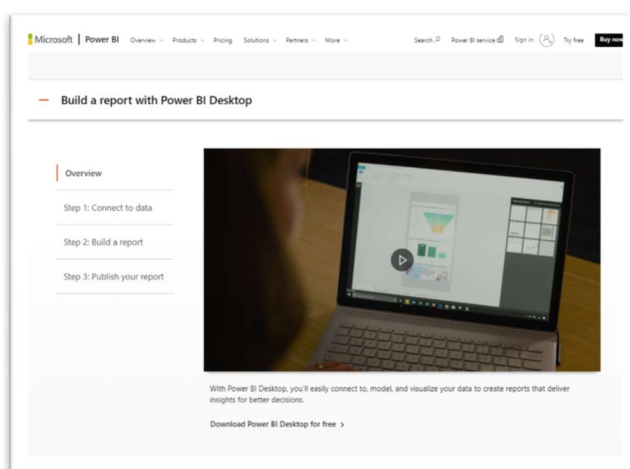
Microsoft | Power BI Overview Products Pricing Solutions Partners More Search Power BI service Sign in Try free Buy now

— Build a report with Power BI Desktop

Overview

Step 1: Connect to data

Step 2: Build a report

Step 3: Publish your report

With Power BI Desktop, you'll easily connect to, model, and visualize your data to create reports that deliver insights for better decisions.

Download Power BI Desktop for free >